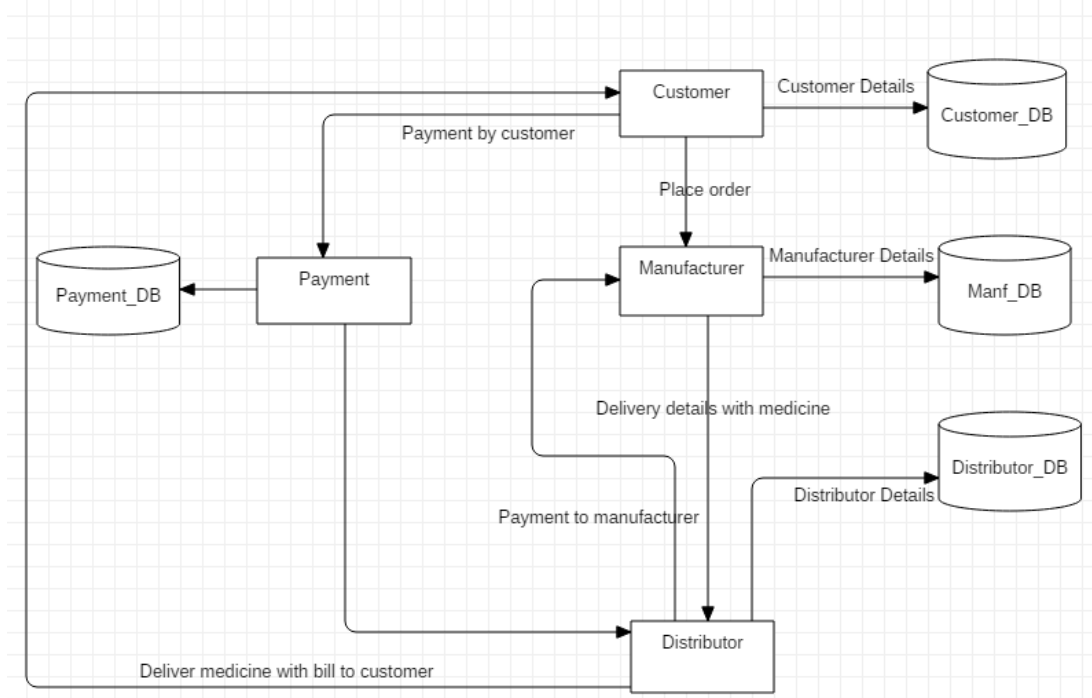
Customer

Customer Details

Customer_DB

Payment by customer

Place order

Payment_DB

Payment

Manufacturer

Manufacturer Details

Manf_DB

Delivery details with medicine

Distributor_DB

Distributor Details

Payment to manufacturer

Distributor

Deliver medicine with bill to customer